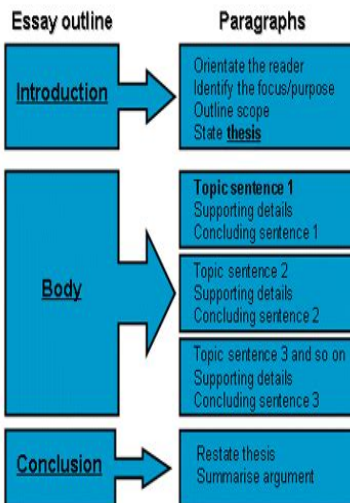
Essay outline

Paragraphs

Introduction

Orientate the reader
Identify the focus/purpose
Outline scope
State thesis

Body

Topic sentence 1
Supporting details
Concluding sentence 1

Topic sentence 2
Supporting details
Concluding sentence 2

Topic sentence 3 and so on
Supporting details
Concluding sentence 3

Conclusion

Restate thesis
Summarise argument